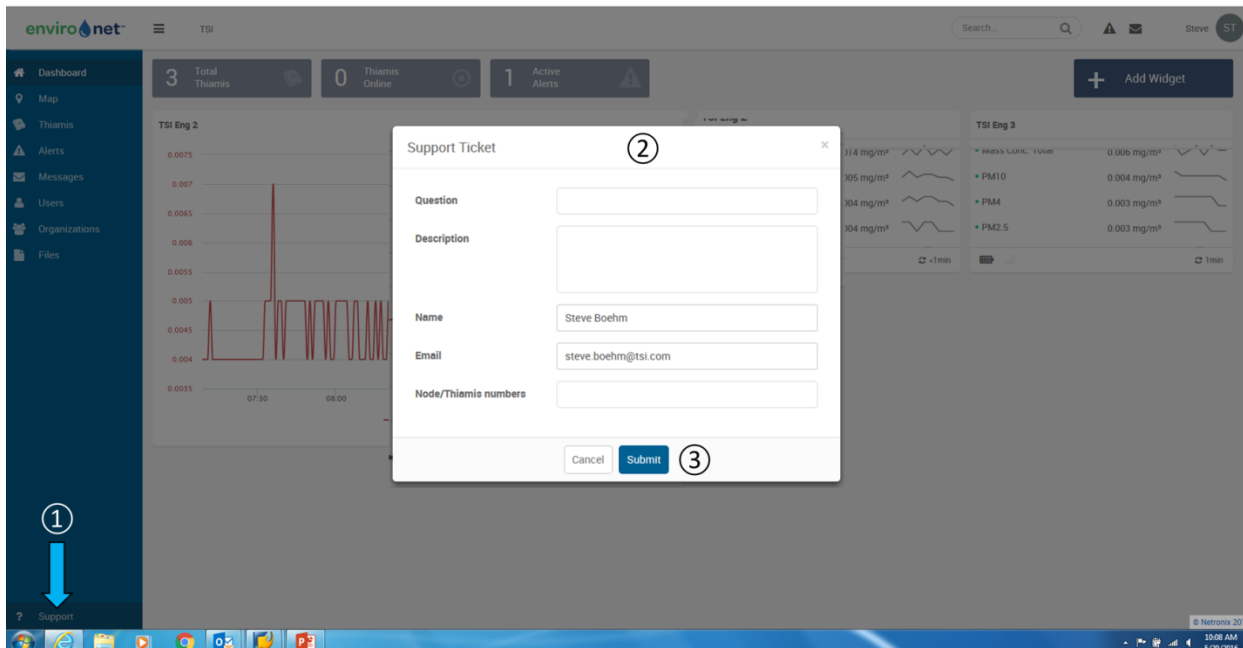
enviro net™ TSI

Search... Steve ST

Dashboard
Map
Thiamis
Alerts
Messages
Users
Organizations
Files

3 Total Thiamis
0 Thiamis Online
1 Active Alerts

+ Add Widget

TSI Eng 2

0.0075
0.007
0.0065
0.006
0.0055
0.005
0.0045
0.004
0.0035
07:30
08:00

TSI Eng 2
.014 mg/m³
.005 mg/m³
.004 mg/m³
.004 mg/m³
<1min

TSI Eng 3
• Mass Conc. Total 0.006 mg/m³
• PM10 0.004 mg/m³
• PM4 0.003 mg/m³
• PM2.5 0.003 mg/m³
1min

Support Ticket ② ×

Question

Description

Name Steve Boehm

Email steve.boehm@tsi.com

Node/Thiamis numbers

Cancel Submit ③

①

? Support

© Netronix 20

10:08 AM